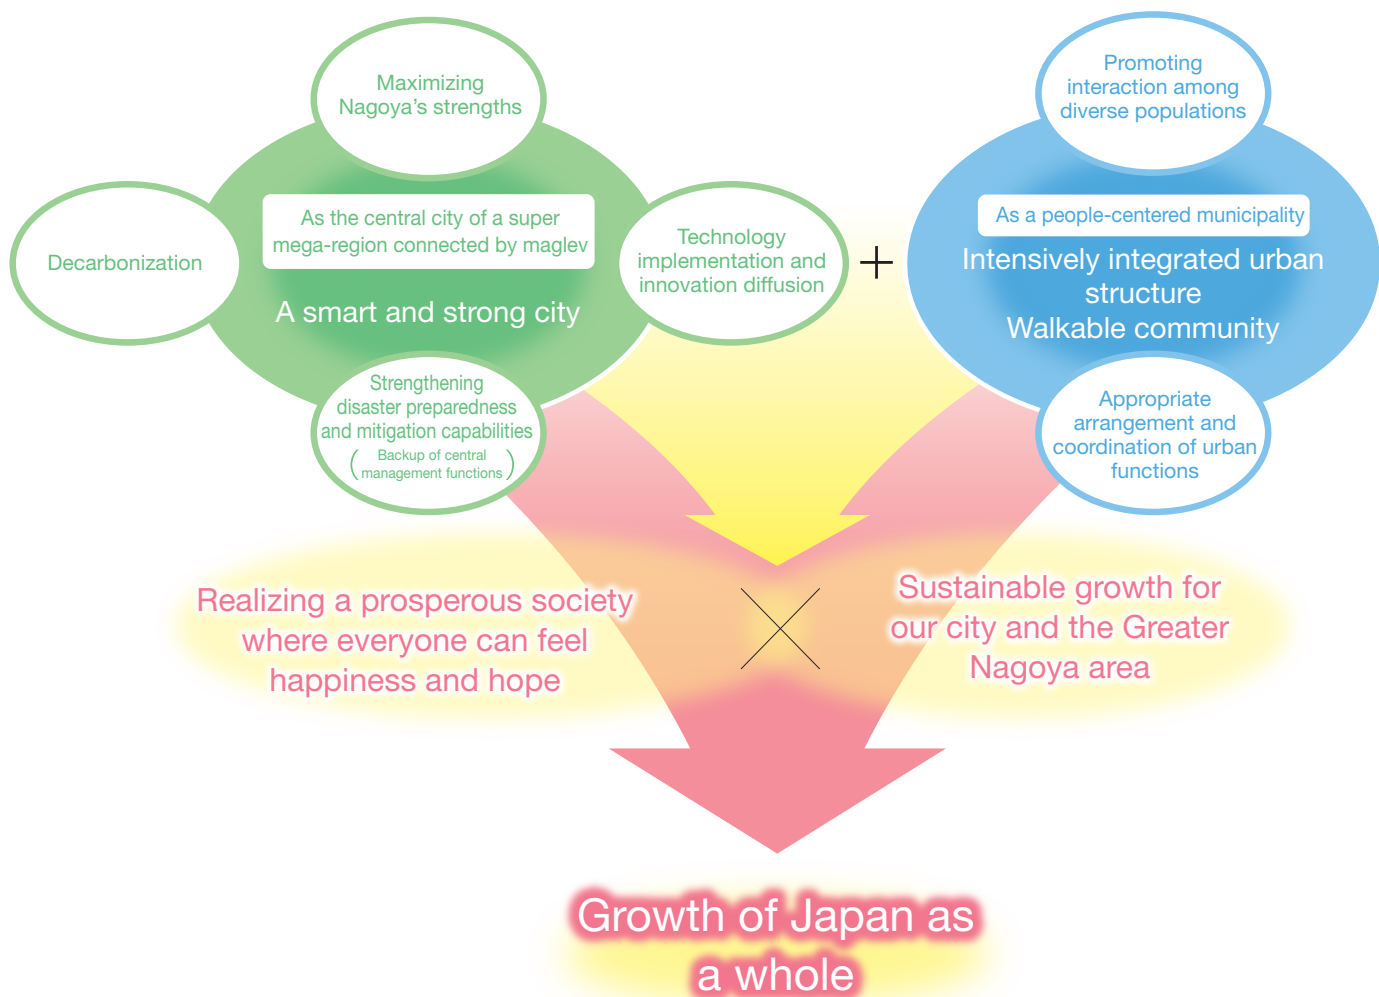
Maximizing Nagoya's strengths

Decarbonization

As the central city of a super mega-region connected by maglev

A smart and strong city

Technology implementation and innovation diffusion

Strengthening disaster preparedness and mitigation capabilities (Backup of central management functions)

+

Promoting interaction among diverse populations

As a people-centered municipality

Intensively integrated urban structure
Walkable community

Appropriate arrangement and coordination of urban functions

Realizing a prosperous society where everyone can feel happiness and hope

$\times$

Sustainable growth for our city and the Greater Nagoya area

Growth of Japan as a whole